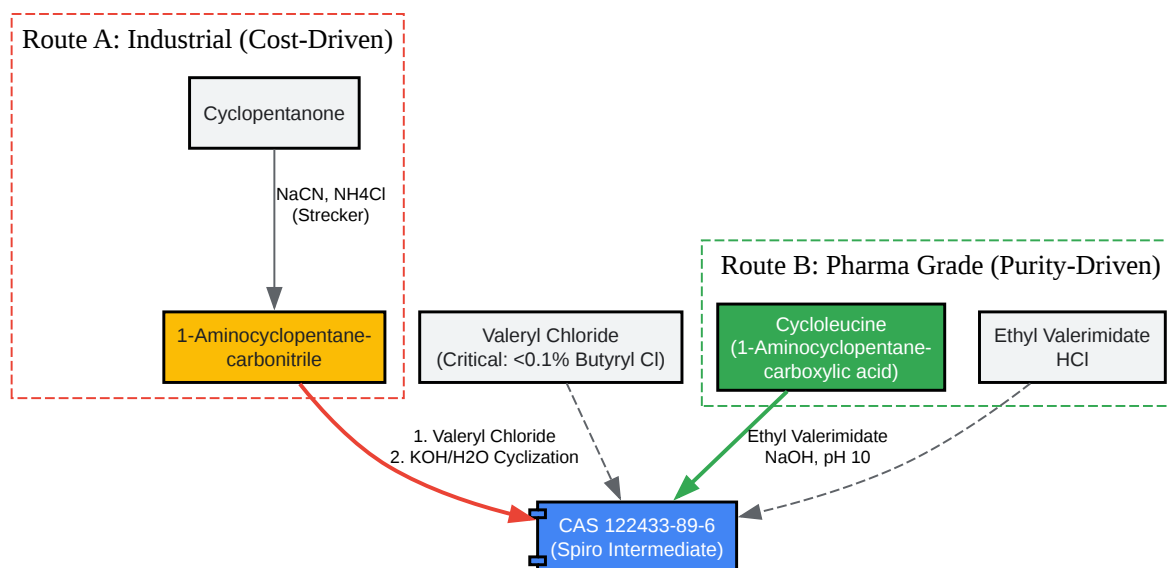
Route A: Industrial (Cost-Driven)

Cyclopentanone

NaCN, NH4Cl
(Strecker)

1-Aminocyclopentane-carbonitrile

Valeryl Chloride
(Critical: <0.1% Butyryl Cl)

Route B: Pharma Grade (Purity-Driven)

Cycloleucine
(1-Aminocyclopentane-carboxylic acid)

Ethyl Valerimidate
HCl

1. Valeryl Chloride
2. KOH/H2O Cyclization

Ethyl Valerimidate
NaOH, pH 10

CAS 122433-89-6
(Spiro Intermediate)